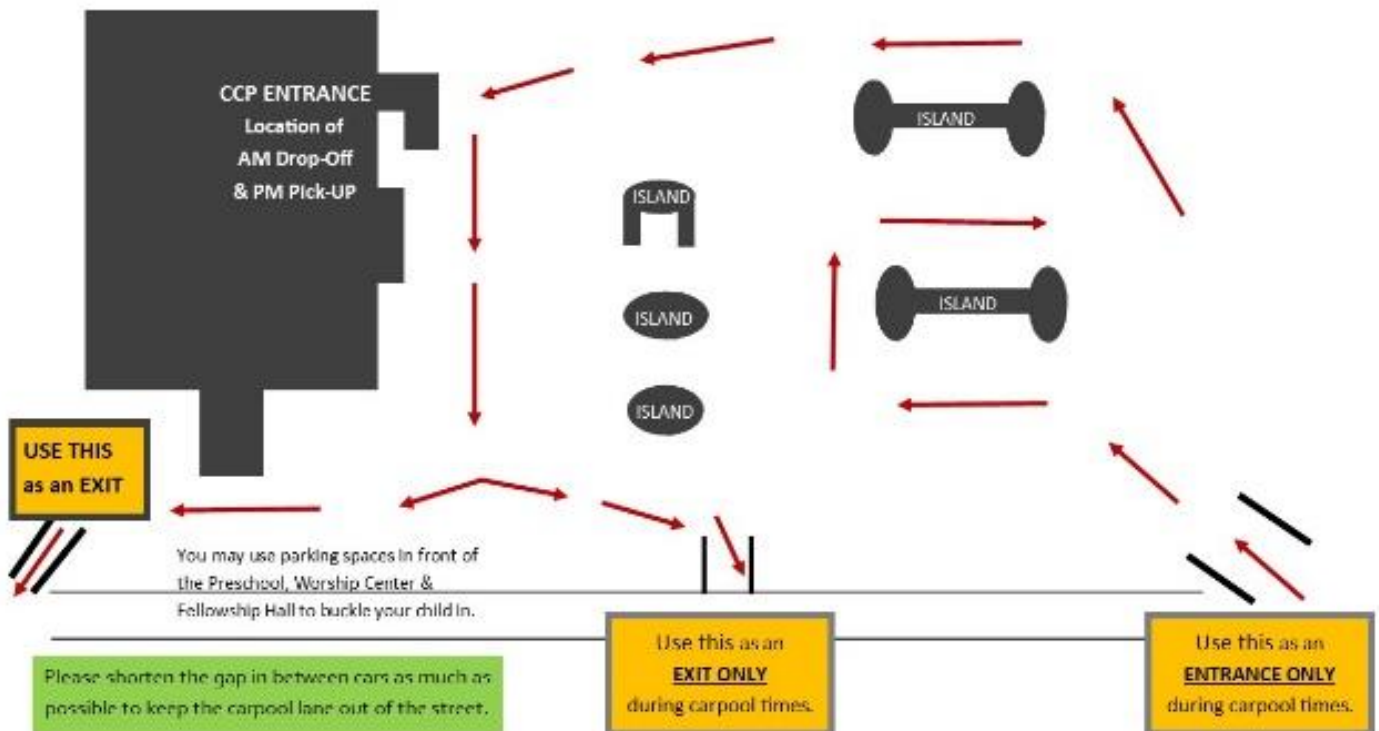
CCP ENTRANCE
Location of
AM Drop-Off
& PM Pick-UP

ISLAND

ISLAND

ISLAND

ISLAND

ISLAND

ISLAND

USE THIS as an EXIT

You may use parking spaces in front of the Preschool, Worship Center & Fellowship Hall to buckle your child in.

Please shorten the gap in between cars as much as possible to keep the carpool lane out of the street.

Use this as an EXIT ONLY during carpool times.

Use this as an ENTRANCE ONLY during carpool times.